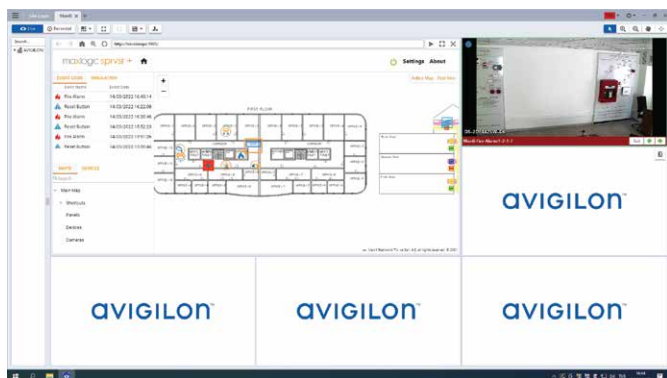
Settings About

EVENT LOGS

Fire Alarm 14/03/2022 16:40:14
Reset Button 14/03/2022 16:22:08
Fire Alarm 14/03/2022 16:30:46
Reset Button 14/03/2022 15:52:33
Fire Alarm 14/03/2022 17:01:26
Reset Button 14/03/2022 15:59:44

MAPS DEVICES

Main Map
Shortcuts
Panels
Devices
Cameras

FIRST FLOOR

AVIGILON

AVIGILON

AVIGILON

AVIGILON